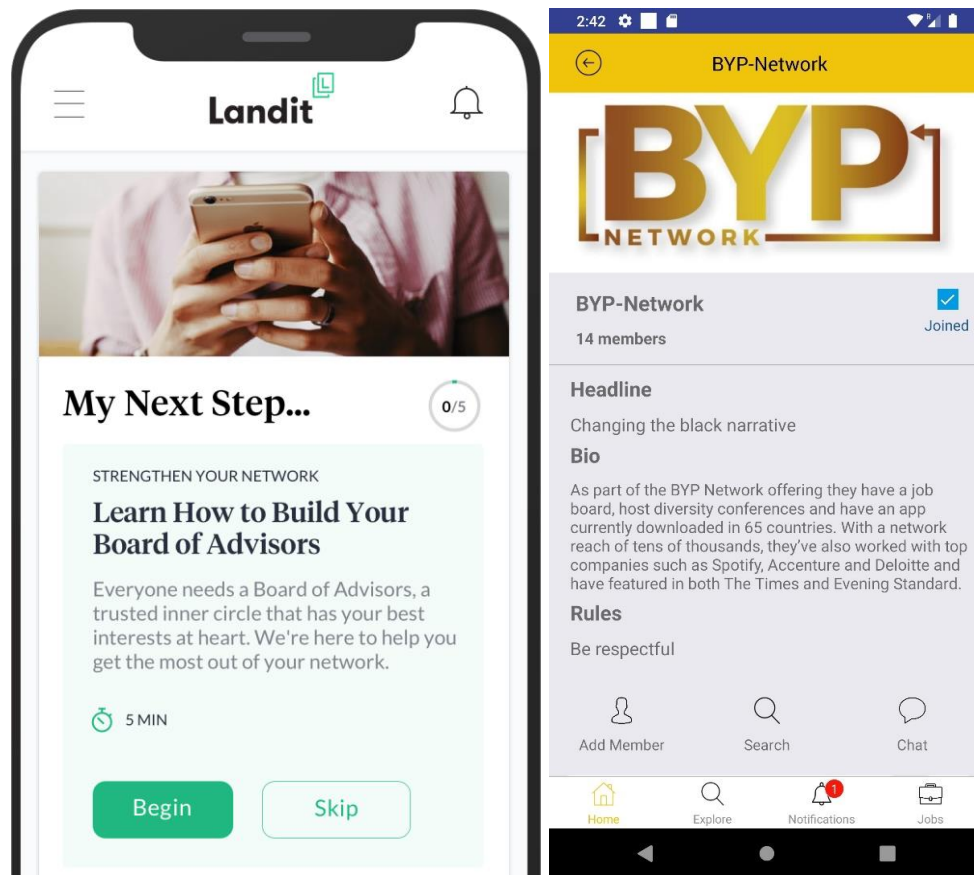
Landit

My Next Step...

0/5

STRENGTHEN YOUR NETWORK

Learn How to Build Your Board of Advisors

Everyone needs a Board of Advisors, a trusted inner circle that has your best interests at heart. We're here to help you get the most out of your network.

5 MIN

Begin

Skip

2:42

BYP-Network

BYP NETWORK

BYP-Network

14 members

Joined

Headline

Changing the black narrative

Bio

As part of the BYP Network offering they have a job board, host diversity conferences and have an app currently downloaded in 65 countries. With a network reach of tens of thousands, they've also worked with top companies such as Spotify, Accenture and Deloitte and have featured in both The Times and Evening Standard.

Rules

Be respectful

Add Member

Search

Chat

Home

Explore

1

Notifications

Jobs